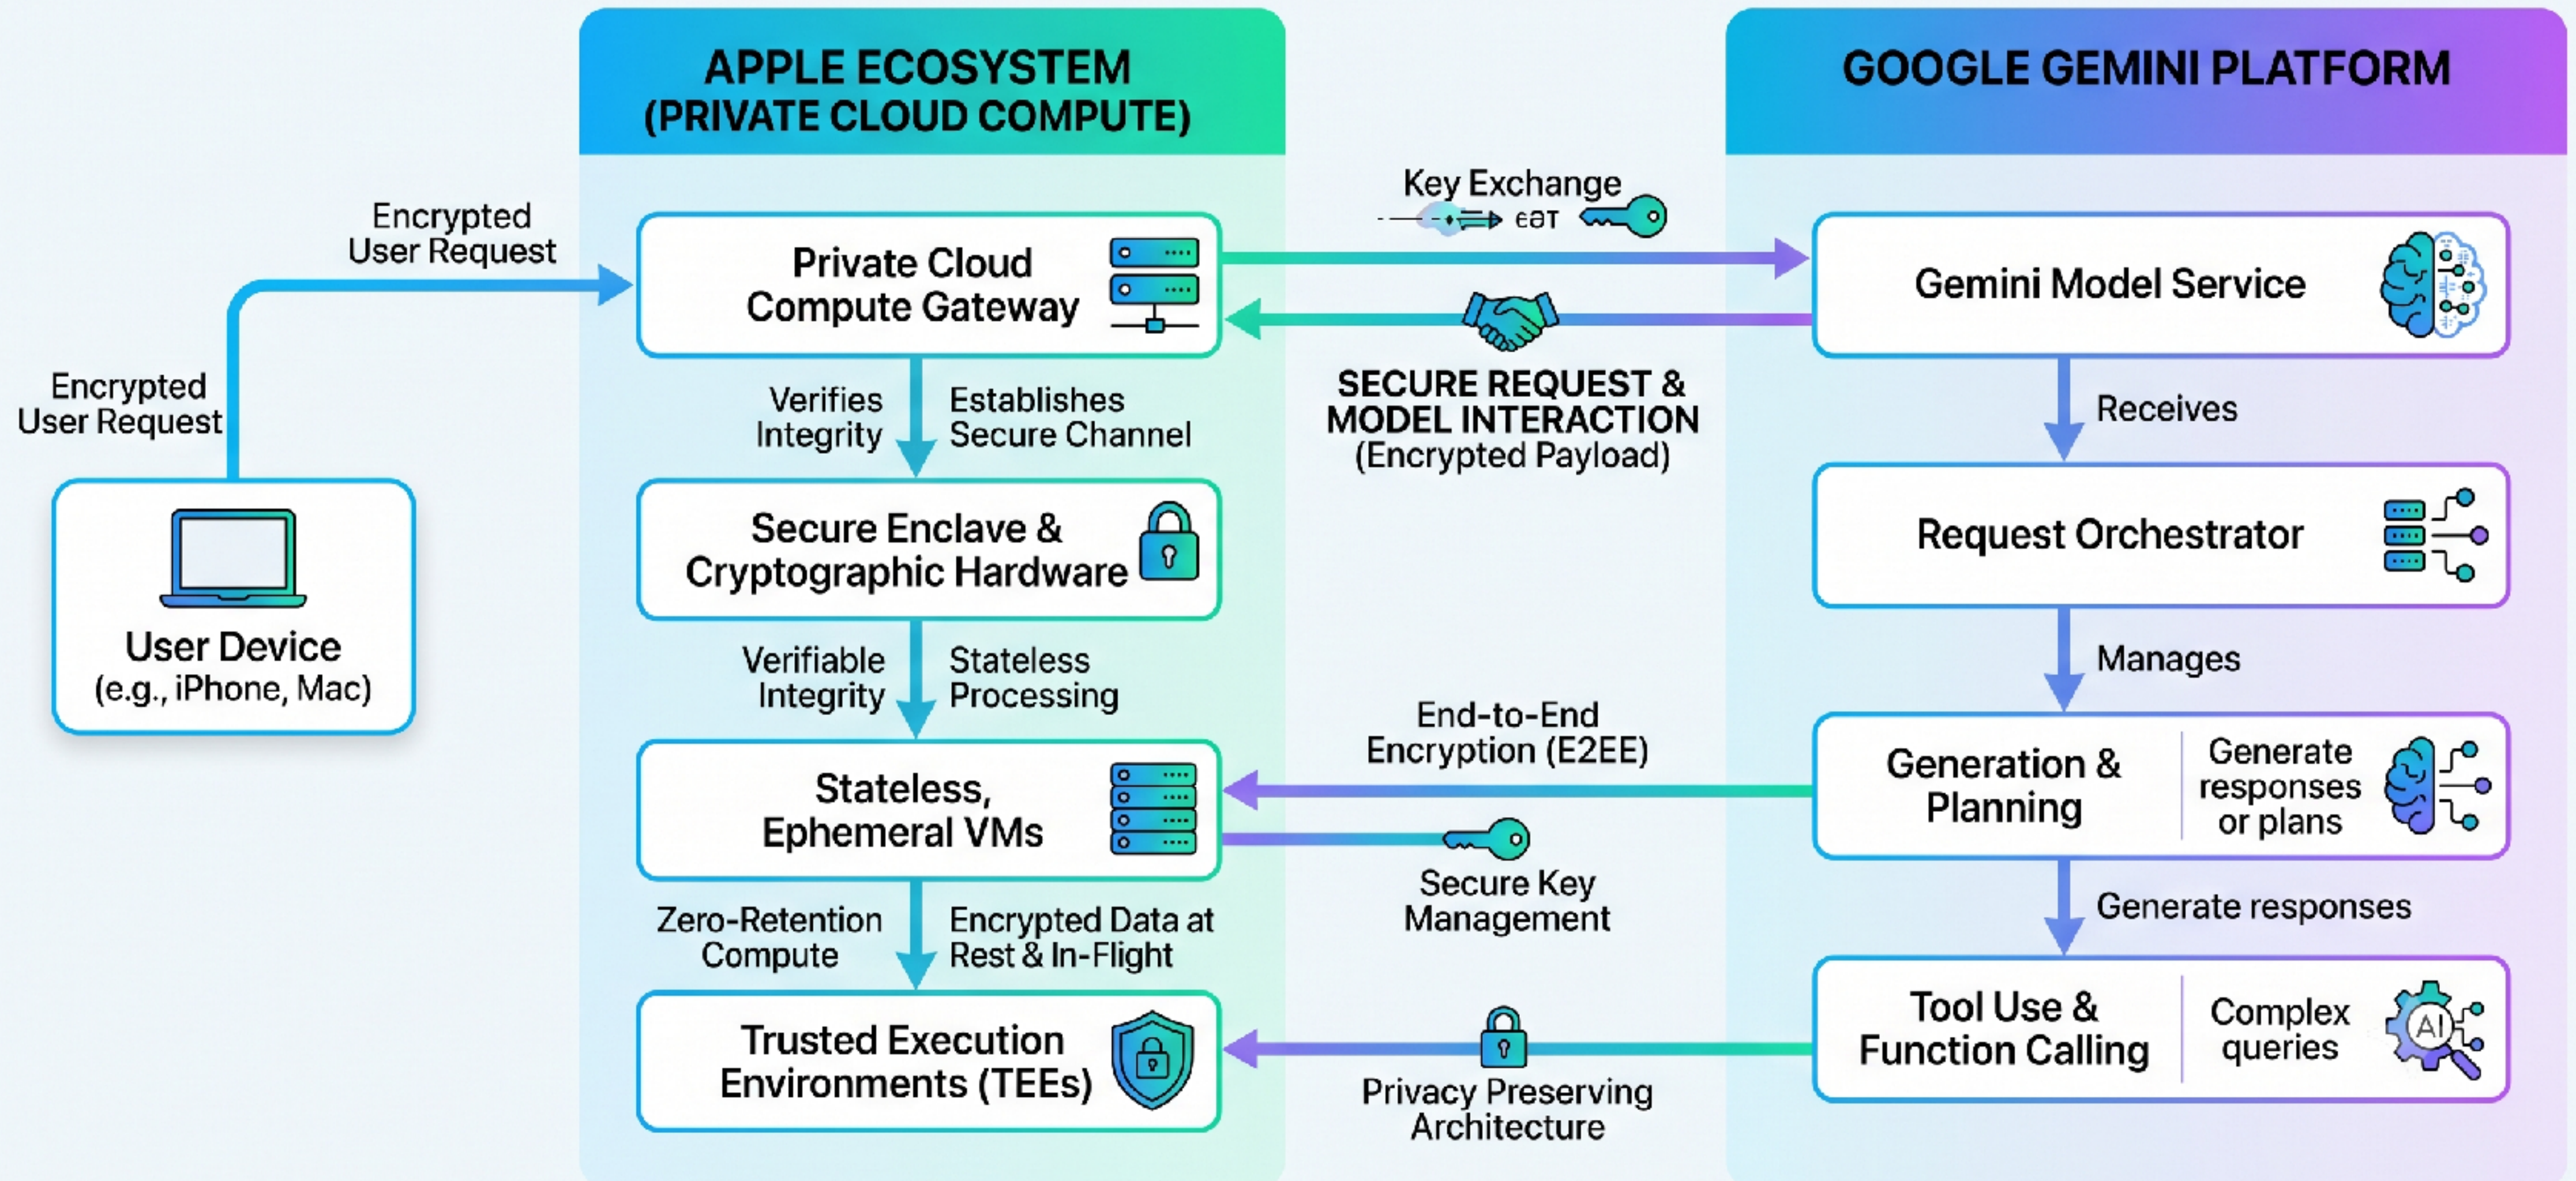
APPLE ECOSYSTEM (PRIVATE CLOUD COMPUTE)

GOOGLE GEMINI PLATFORM

Encrypted User Request

Encrypted User Request

User Device (e.g., iPhone, Mac)

Private Cloud Compute Gateway

Verifies Integrity

Establishes Secure Channel

Secure Enclave & Cryptographic Hardware

Verifiable Integrity

Stateless Processing

Stateless, Ephemeral VMs

Zero-Retention Compute

Encrypted Data at Rest & In-Flight

Trusted Execution Environments (TEEs)

Key Exchange

eaT

SECURE REQUEST & MODEL INTERACTION (Encrypted Payload)

End-to-End Encryption (E2EE)

Secure Key Management

Privacy Preserving Architecture

Gemini Model Service

Receives

Request Orchestrator

Manages

Generation & Planning

Generate responses or plans

Generate responses

Tool Use & Function Calling

Complex queries

AI